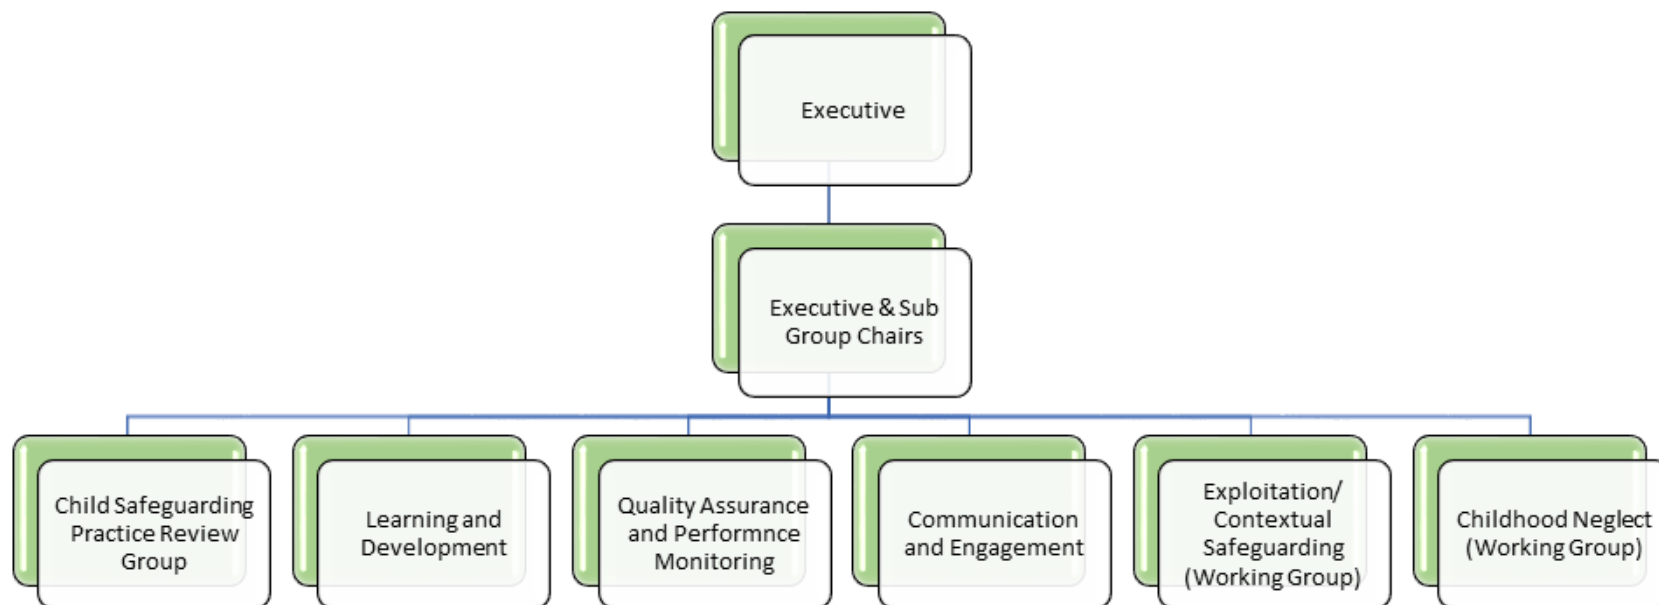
Executive

Executive & Sub Group Chairs

Child Safeguarding Practice Review Group

Learning and Development

Quality Assurance and Performnce Monitoring

Communication and Engagement

Exploitation/ Contextual Safeguarding (Working Group)

Childhood Neglect (Working Group)